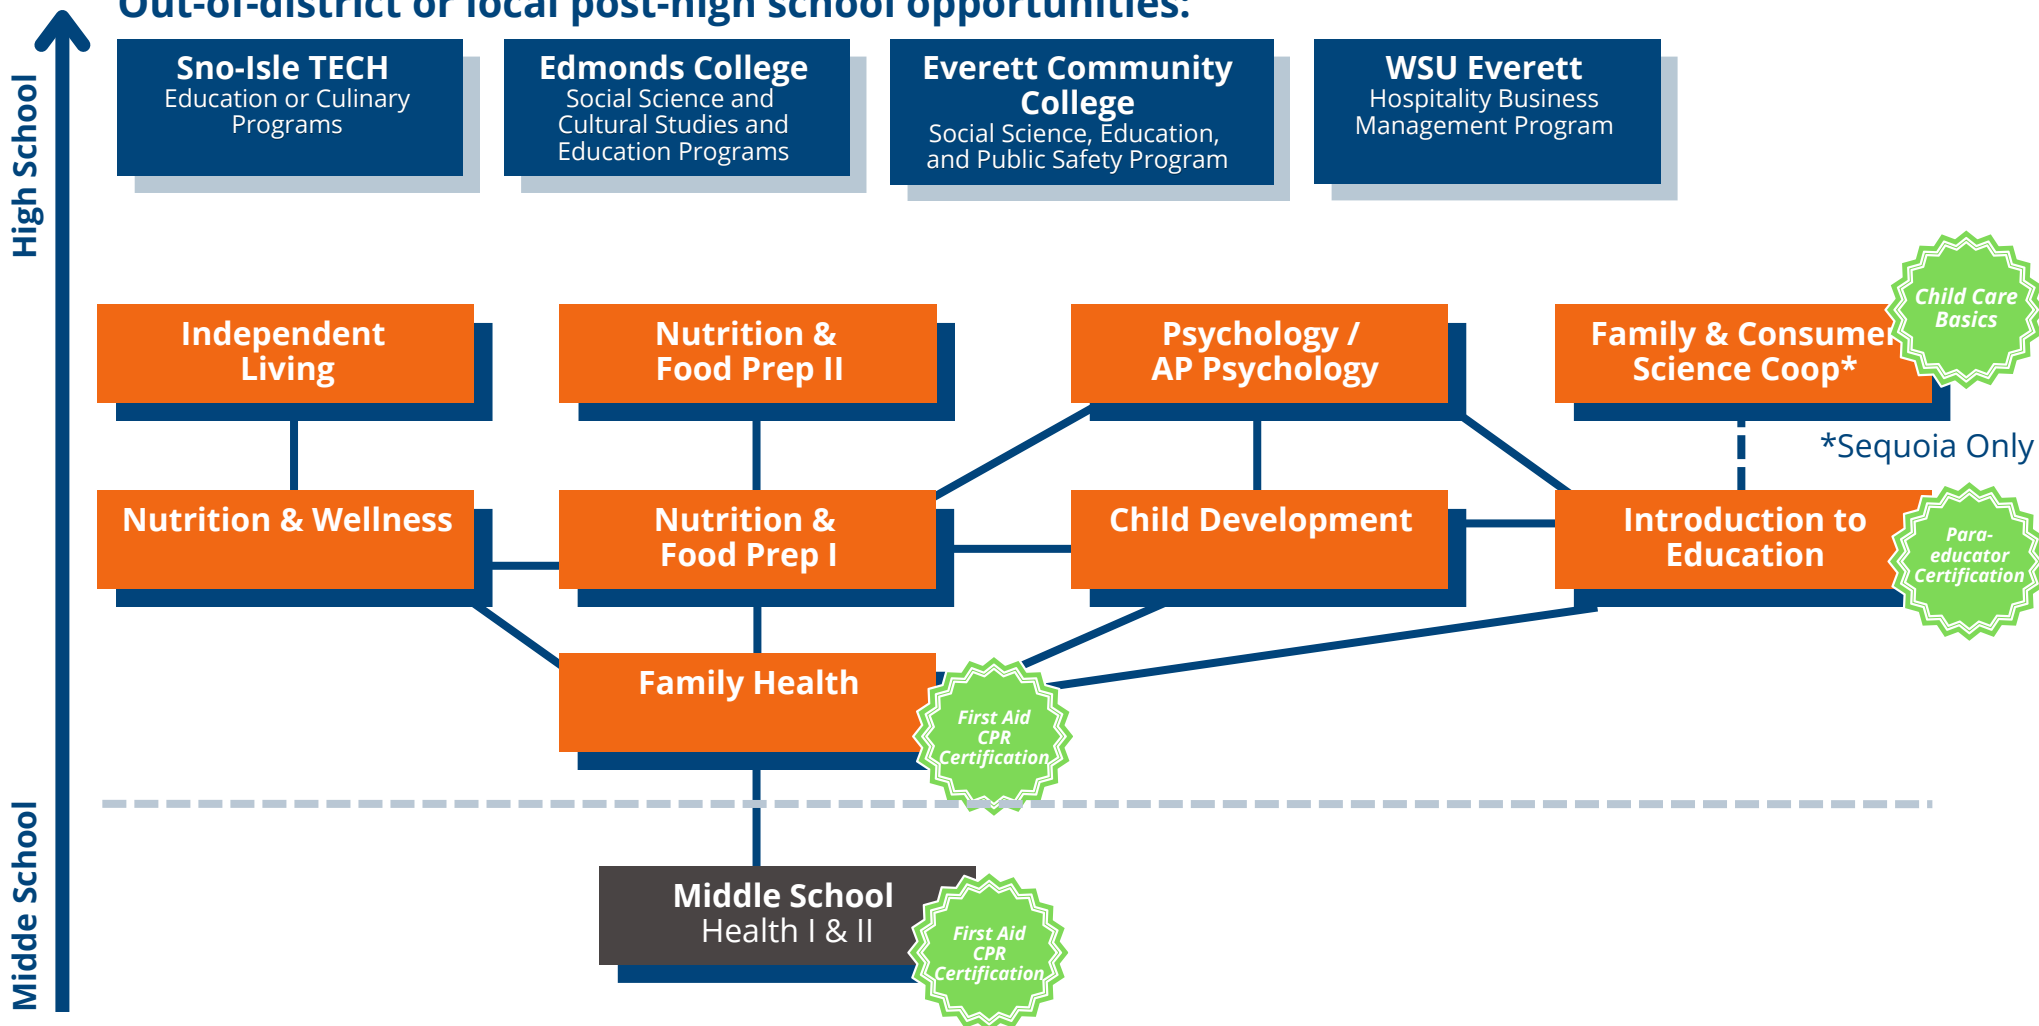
Out-of-district or local post-high school opportunities:

High School

Sno-Isle TECH
Education or Culinary Programs

Edmonds College
Social Science and Cultural Studies and Education Programs

Everett Community College
Social Science, Education, and Public Safety Program

WSU Everett
Hospitality Business Management Program

Independent Living

Nutrition & Food Prep II

Psychology / AP Psychology

Family & Consumer Science Coop*

Child Care Basics

*Sequoia Only

Nutrition & Wellness

Nutrition & Food Prep I

Child Development

Introduction to Education

Para-educator Certification

Family Health

First Aid CPR Certification

Midde School

Middle School
Health I & II

First Aid CPR Certification